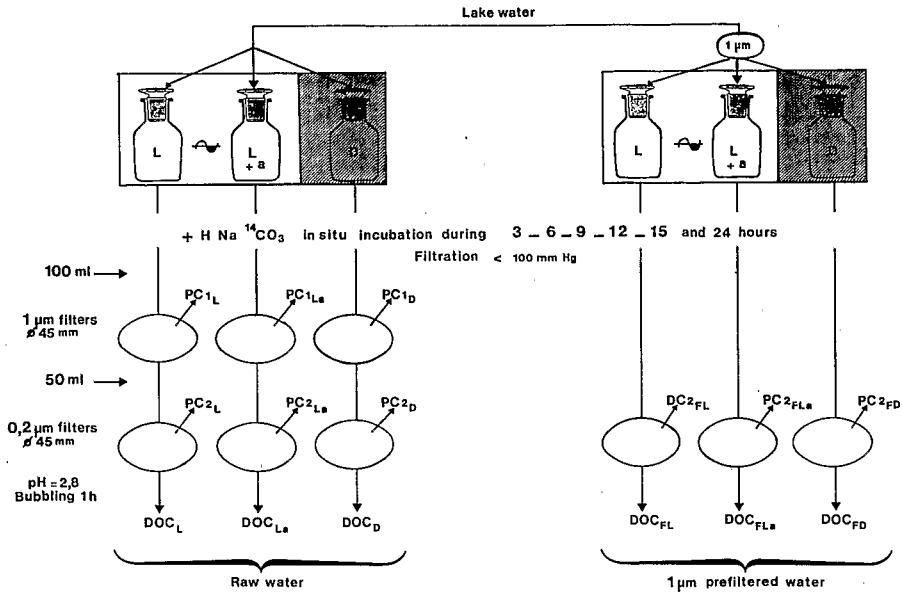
Lake water

1 µm

L

L + a

D

L

L + a

D

+ H Na $^{14}CO_3$ in situ incubation during 3 _ 6 _ 9 _ 12 _ 15 and 24 hours

Filtration < 100 mm Hg

100 ml

1 µm filters ø 45 mm

$PC1_L$

$PC1_{La}$

$PC1_D$

50 ml

0,2 µm filters ø 45 mm

$PC2_L$

$PC2_{La}$

$PC2_D$

$DC2_{FL}$

$PC2_{FLa}$

$PC2_{FD}$

pH = 2,8 Bubbling 1h

$DOC_L$

$DOC_{La}$

$DOC_D$

$DOC_{FL}$

$DOC_{FLa}$

$DOC_{FD}$

Raw water

1 µm prefiltered water